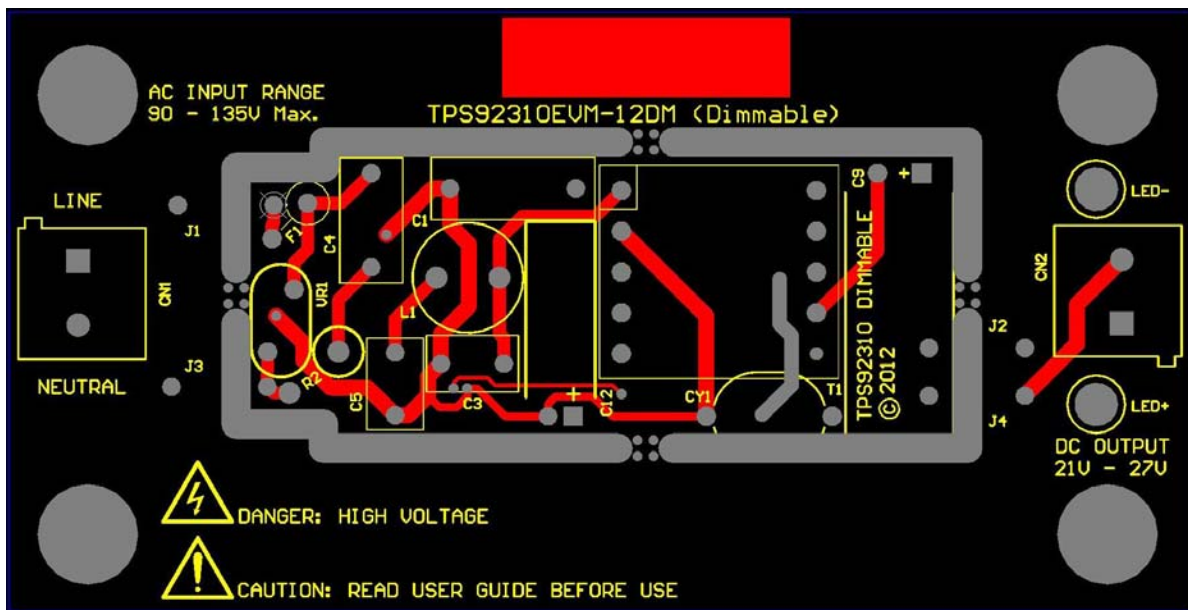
AC INPUT RANGE
90 - 135V Max.

TPS92310EVM-12DM (Dimmable)

LINE

J1

CN1

J3

NEUTRAL

F1

C4

VR1

R2

C1

L1

C5

C3

C12

CY1

T1

C9

TPS92310 DIMMABLE
©2012

LED-

CN2

J2

J4

LED+

DC OUTPUT
21V - 27V

DANGER: HIGH VOLTAGE

CAUTION: READ USER GUIDE BEFORE USE